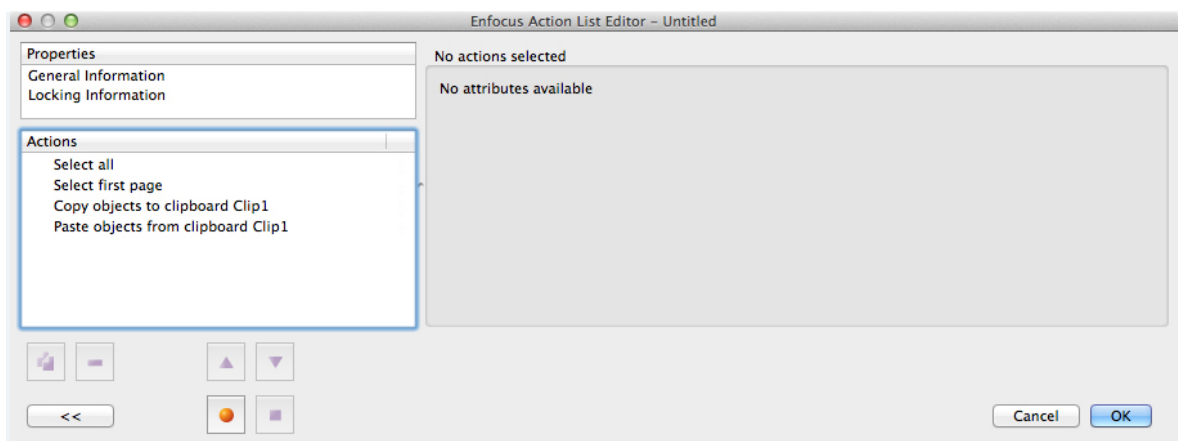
Enfocus Action List Editor – Untitled

Properties
General Information
Locking Information

Actions
Select all
Select first page
Copy objects to clipboard Clip1
Paste objects from clipboard Clip1

No actions selected
No attributes available

<<

Cancel
OK